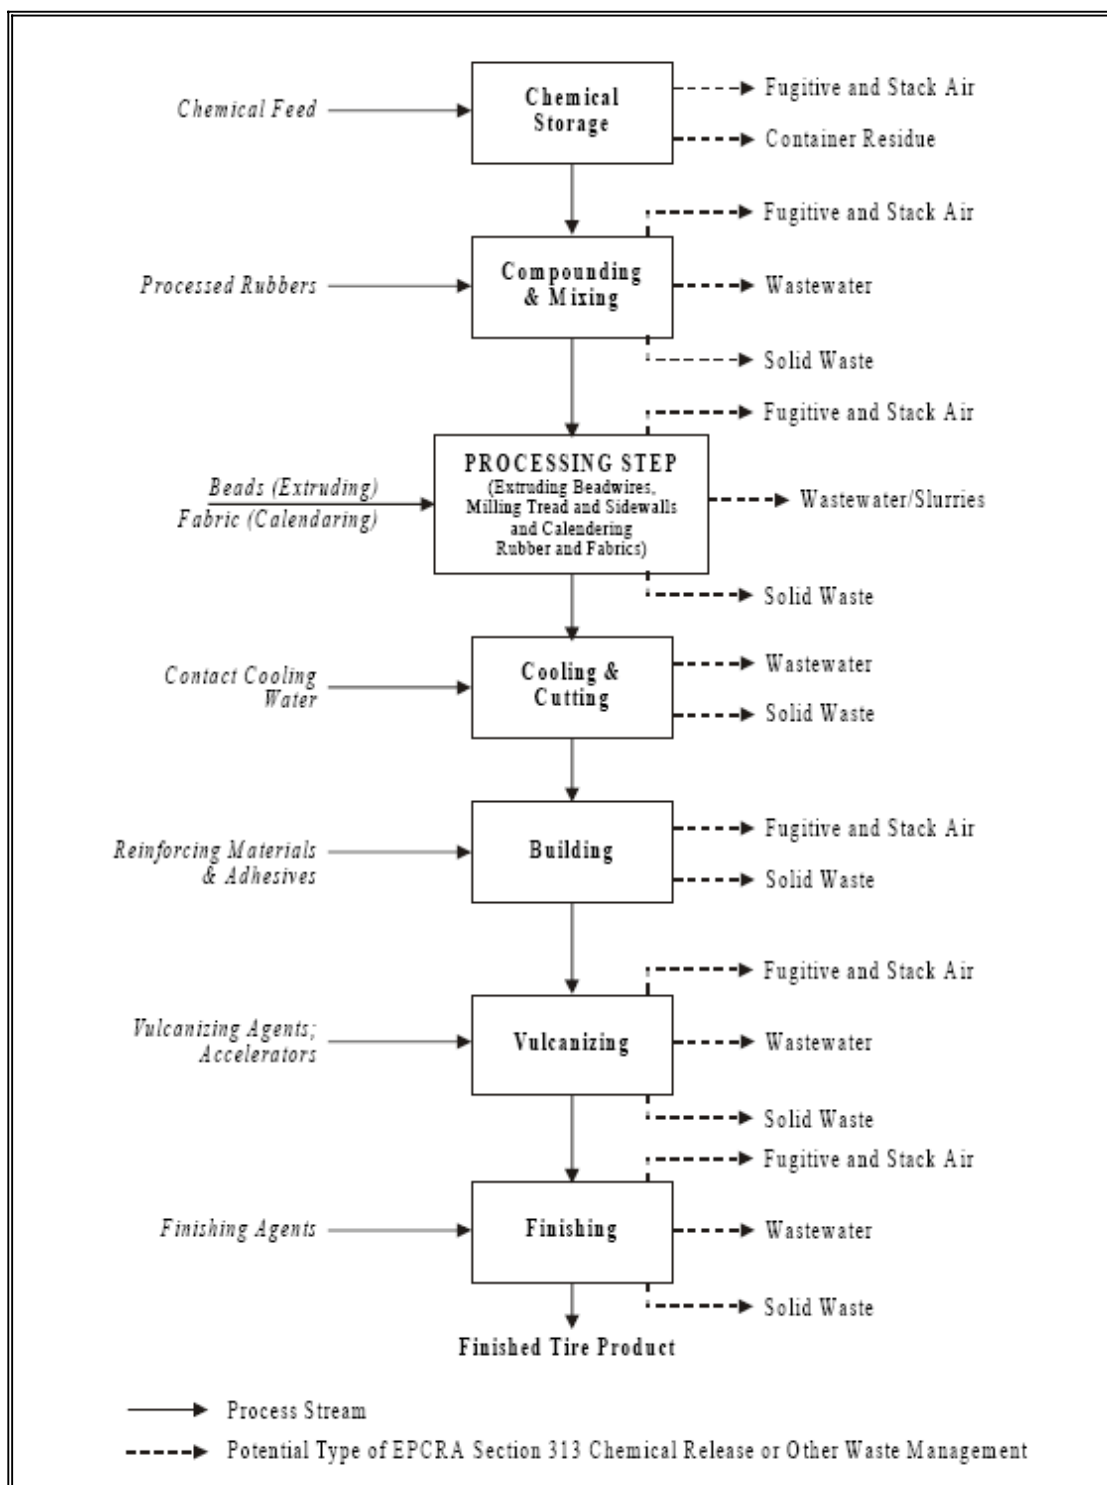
Chemical Feed

Chemical Storage

Fugitive and Stack Air

Container Residue

Fugitive and Stack Air

Processed Rubbers

Compounding & Mixing

Wastewater

Solid Waste

Fugitive and Stack Air

Beads (Extruding)
Fabric (Calendaring)

PROCESSING STEP
(Extruding Beadwires, Milling Tread and Sidewalls and Calendering Rubber and Fabrics)

Wastewater/Slurries

Solid Waste

Contact Cooling Water

Cooling & Cutting

Wastewater

Solid Waste

Reinforcing Materials & Adhesives

Building

Fugitive and Stack Air

Solid Waste

Fugitive and Stack Air

Vulcanizing Agents; Accelerators

Vulcanizing

Wastewater

Solid Waste

Fugitive and Stack Air

Finishing Agents

Finishing

Wastewater

Solid Waste

Finished Tire Product

Process Stream

Potential Type of EPCRA Section 313 Chemical Release or Other Waste Management